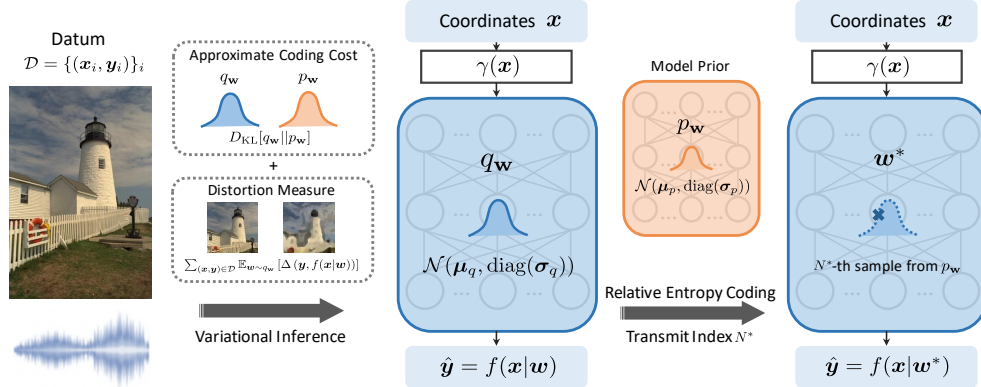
Datum
$\mathcal{D} = \{(\boldsymbol{x}_i, \boldsymbol{y}_i)\}_i$

Approximate Coding Cost
$q_{\mathbf{w}}$
$p_{\mathbf{w}}$
$D_{\mathrm{KL}}[q_{\mathbf{w}} || p_{\mathbf{w}}]$
+
Distortion Measure
$\sum_{(\boldsymbol{x},\boldsymbol{y})\in\mathcal{D}} \mathbb{E}_{\boldsymbol{w}\sim q_{\mathbf{w}}}[\Delta(\boldsymbol{y}, f(\boldsymbol{x}|\boldsymbol{w}))]$

Variational Inference

Coordinates $\boldsymbol{x}$
$\gamma(\boldsymbol{x})$
$q_{\mathbf{w}}$
$\mathcal{N}(\boldsymbol{\mu}_q, \mathrm{diag}(\boldsymbol{\sigma}_q))$
$\hat{\boldsymbol{y}} = f(\boldsymbol{x}|\boldsymbol{w})$

Model Prior
$p_{\mathbf{w}}$
$\mathcal{N}(\boldsymbol{\mu}_p, \mathrm{diag}(\boldsymbol{\sigma}_p))$

Relative Entropy Coding
Transmit Index $N^*$

Coordinates $\boldsymbol{x}$
$\gamma(\boldsymbol{x})$
$\boldsymbol{w}^*$
$N^*$-th sample from $p_{\mathbf{w}}$
$\hat{\boldsymbol{y}} = f(\boldsymbol{x}|\boldsymbol{w}^*)$